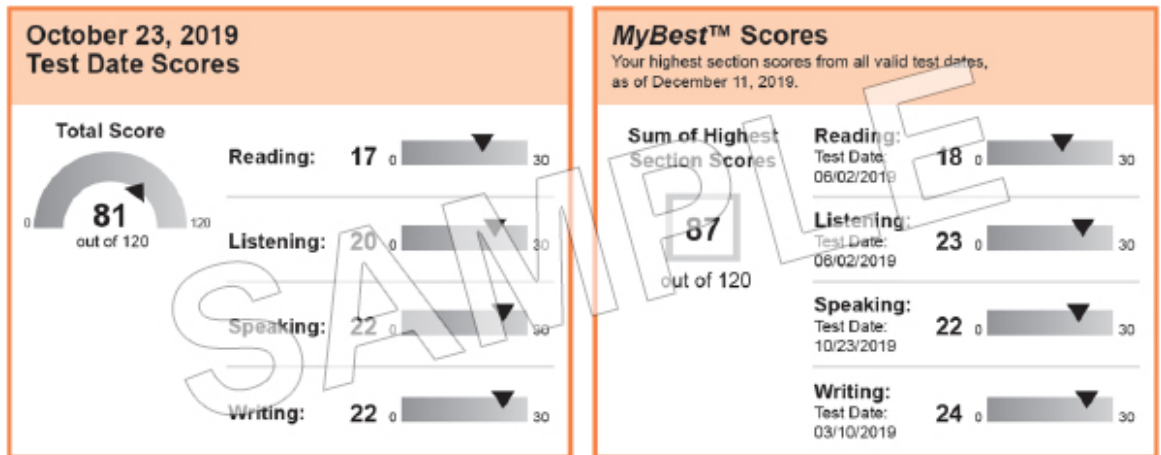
October 23, 2019
Test Date Scores

Total Score

0 81 120
out of 120

Reading: 17 0 30

Listening: 20 0 30

Speaking: 22 0 30

Writing: 22 0 30

*MyBest*™ Scores
Your highest section scores from all valid test dates, as of December 11, 2019.

Sum of Highest Section Scores

87
out of 120

Reading:
Test Date:
06/02/2019
18 0 30

Listening:
Test Date:
06/02/2019
23 0 30

Speaking:
Test Date:
10/23/2019
22 0 30

Writing:
Test Date:
03/10/2019
24 0 30

SAMPLE